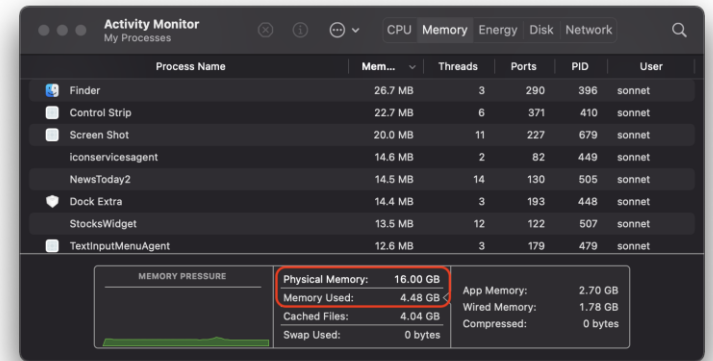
Activity Monitor
My Processes

CPU Memory Energy Disk Network

| Process Name | Mem... | Threads | Ports | PID | User |
|---|---|---|---|---|---|
| Finder | 26.7 MB | 3 | 290 | 396 | sonnet |
| Control Strip | 22.7 MB | 6 | 371 | 410 | sonnet |
| Screen Shot | 20.0 MB | 11 | 227 | 679 | sonnet |
| iconservicesagent | 14.6 MB | 2 | 82 | 449 | sonnet |
| NewsToday2 | 14.5 MB | 14 | 130 | 505 | sonnet |
| Dock Extra | 14.4 MB | 3 | 193 | 448 | sonnet |
| StocksWidget | 13.5 MB | 12 | 122 | 507 | sonnet |
| TextInputMenuAgent | 12.6 MB | 3 | 179 | 479 | sonnet |

MEMORY PRESSURE

Physical Memory: 16.00 GB
Memory Used: 4.48 GB
Cached Files: 4.04 GB
Swap Used: 0 bytes

App Memory: 2.70 GB
Wired Memory: 1.78 GB
Compressed: 0 bytes